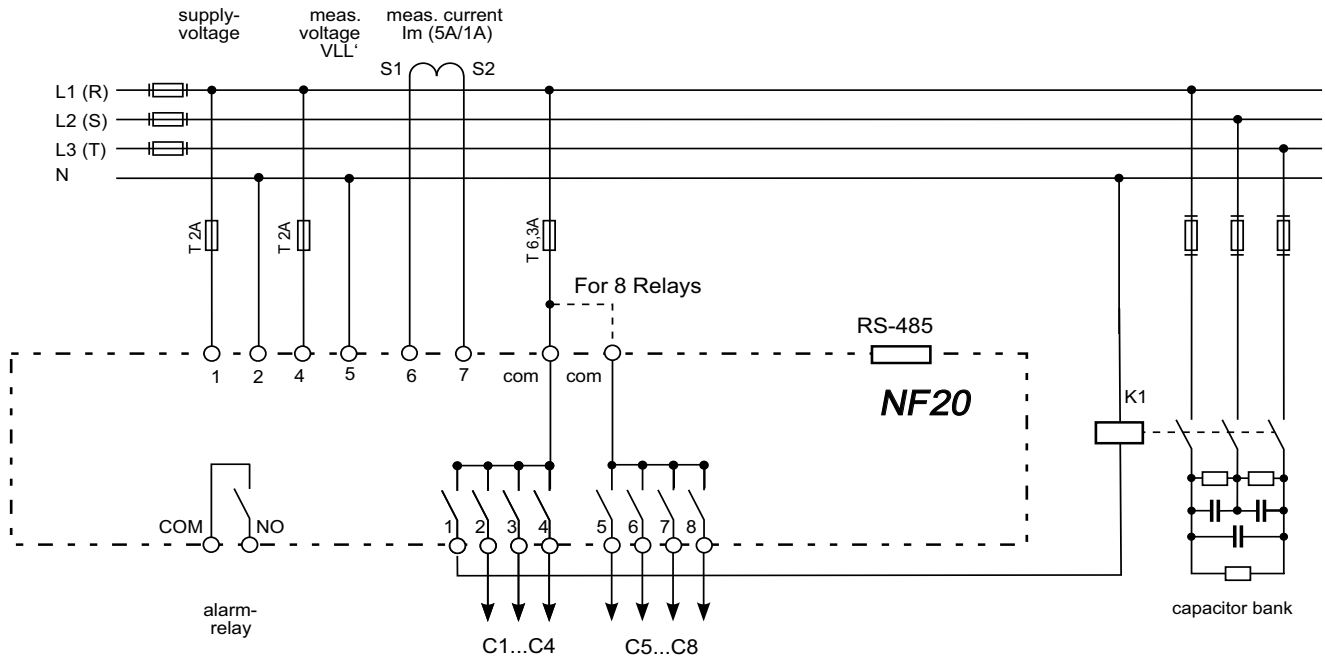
supply-voltage

meas. voltage VLL'

meas. current Im (5A/1A)

S1 S2

L1 (R)
L2 (S)
L3 (T)
N

T 2A
T 2A
T 6,3A

For 8 Relays

RS-485

1 2 4 5 6 7 com com

NF20

K1

COM NO

1 2 3 4 5 6 7 8

alarm-relay

C1...C4 C5...C8

capacitor bank